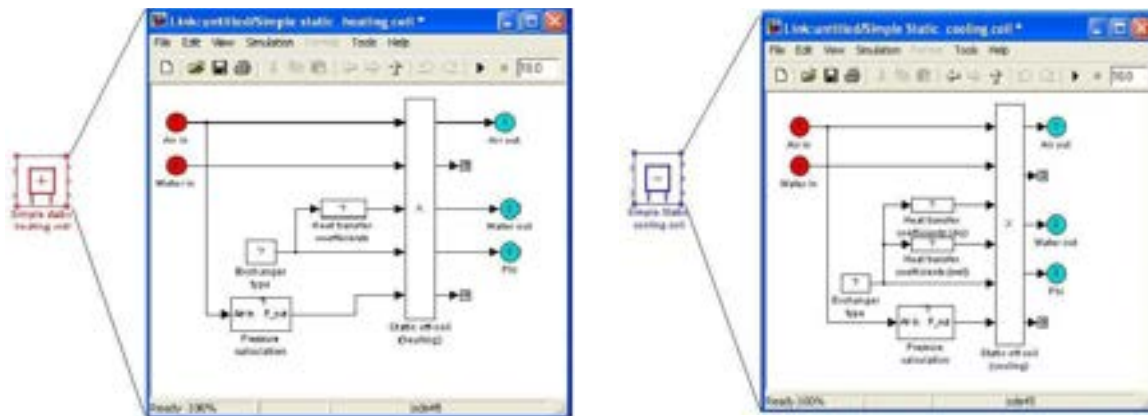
Simple static heating coil

Link:untitled/Simple static heating coil *

File Edit View Simulation Format Tools Help

160

Air in

Water in

Air out

Water out

Pw

Heat transfer coefficients

Exchanger type

Air in P_out

Pressure calculation

Static eff coil (heating)

Ready 100% ode45

Simple Static cooling coil

Link:untitled/Simple Static cooling coil *

File Edit View Simulation Format Tools Help

160

Air in

Water in

Air out

Water out

Pw

Heat transfer coefficients (dry)

Heat transfer coefficients (wet)

Exchanger type

Air in P_out

Pressure calculation

Static eff coil (cooling)

Ready 100% ode45